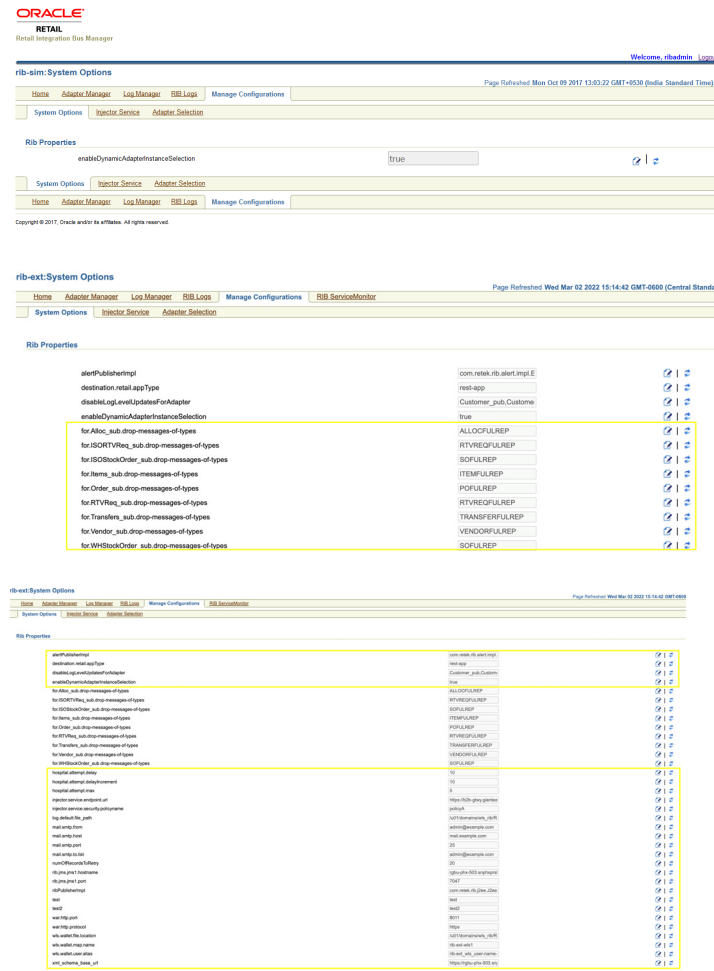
ORACLE
RETAIL
Retail Integration Bus Manager

Welcome, ribadmin Logo

rib-sim:System Options

Page Refreshed Mon Oct 09 2017 13:03:22 GMT+0530 (India Standard Time)

Home | Adapter Manager | Log Manager | RIB Logs | Manage Configurations

System Options | Injector Service | Adapter Selection

Rib Properties

| | | |
|---|---|---|
| enableDynamicAdapterInstanceSelection | true | |

System Options | Injector Service | Adapter Selection

Home | Adapter Manager | Log Manager | RIB Logs | Manage Configurations

Copyright © 2017, Oracle and/or its affiliates. All rights reserved.

rib-ext:System Options

Page Refreshed Wed Mar 02 2022 15:14:42 GMT-0600 (Central Standa

Home | Adapter Manager | Log Manager | RIB Logs | Manage Configurations | RIB ServiceMonitor

System Options | Injector Service | Adapter Selection

Rib Properties

| | |
|---|---|
| alertPublisherImpl | com.retek.rib.alert.impl.E |
| destination.retail.appType | rest-app |
| disableLogLevelUpdatesForAdapter | Customer_pub,Custome |
| enableDynamicAdapterInstanceSelection | true |
| for.Alloc_sub.drop-messages-of-types | ALLOCFULREP |
| for.ISORTVReq_sub.drop-messages-of-types | RTVREQFULREP |
| for.ISOStockOrder_sub.drop-messages-of-types | SOFULREP |
| for.Items_sub.drop-messages-of-types | ITEMFULREP |
| for.Order_sub.drop-messages-of-types | POFULREP |
| for.RTVReq_sub.drop-messages-of-types | RTVREQFULREP |
| for.Transfers_sub.drop-messages-of-types | TRANSFERFULREP |
| for.Vendor_sub.drop-messages-of-types | VENDORFULREP |
| for.WHStockOrder_sub.drop-messages-of-types | SOFULREP |

rib-ext:System Options

Page Refreshed Wed Mar 02 2022 15:14:42 GMT-0600

Home | Adapter Manager | Log Manager | RIB Logs | Manage Configurations | RIB ServiceMonitor

System Options | Injector Service | Adapter Selection

Rib Properties

| | |
|---|---|
| alertPublisherImpl | com.retek.rib.alert.impl. |
| destination.retail.appType | rest-app |
| disableLogLevelUpdatesForAdapter | Customer_pub,Custom |
| enableDynamicAdapterInstanceSelection | true |
| for.Alloc_sub.drop-messages-of-types | ALLOCFULREP |
| for.ISORTVReq_sub.drop-messages-of-types | RTVREQFULREP |
| for.ISOStockOrder_sub.drop-messages-of-types | SOFULREP |
| for.Items_sub.drop-messages-of-types | ITEMFULREP |
| for.Order_sub.drop-messages-of-types | POFULREP |
| for.RTVReq_sub.drop-messages-of-types | RTVREQFULREP |
| for.Transfers_sub.drop-messages-of-types | TRANSFERFULREP |
| for.Vendor_sub.drop-messages-of-types | VENDORFULREP |
| for.WHStockOrder_sub.drop-messages-of-types | SOFULREP |
| hospital.attempt.delay | 10 |
| hospital.attempt.delayIncrement | 10 |
| hospital.attempt.max | 0 |
| injector.service.endpoint.url | https://b2b-grey.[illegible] |
| injector.service.security.policyname | policyA |
| log.default.file_path | /u01/domains/wls_rib/R |
| mail.smtp.from | admin@example.com |
| mail.smtp.host | mail.example.com |
| mail.smtp.port | 25 |
| mail.smtp.to.list | admin@example.com |
| numOfRecordsToRetry | 20 |
| rib.jms.jms1.hostname | rgbu-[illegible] |
| rib.jms.jms1.port | 7047 |
| ribPublisherImpl | com.retek.rib.j2ee.J2ee |
| test | test |
| test2 | test2 |
| war.http.port | 8011 |
| war.http.protocol | https |
| wls.wallet.file.location | /u01/domains/wls_rib/R |
| wls.wallet.map.name | rib-ext-wls1 |
| wls.wallet.user.alias | rib-ext_wls_user-name. |
| xml_schema_base_url | https://rgbu-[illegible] |